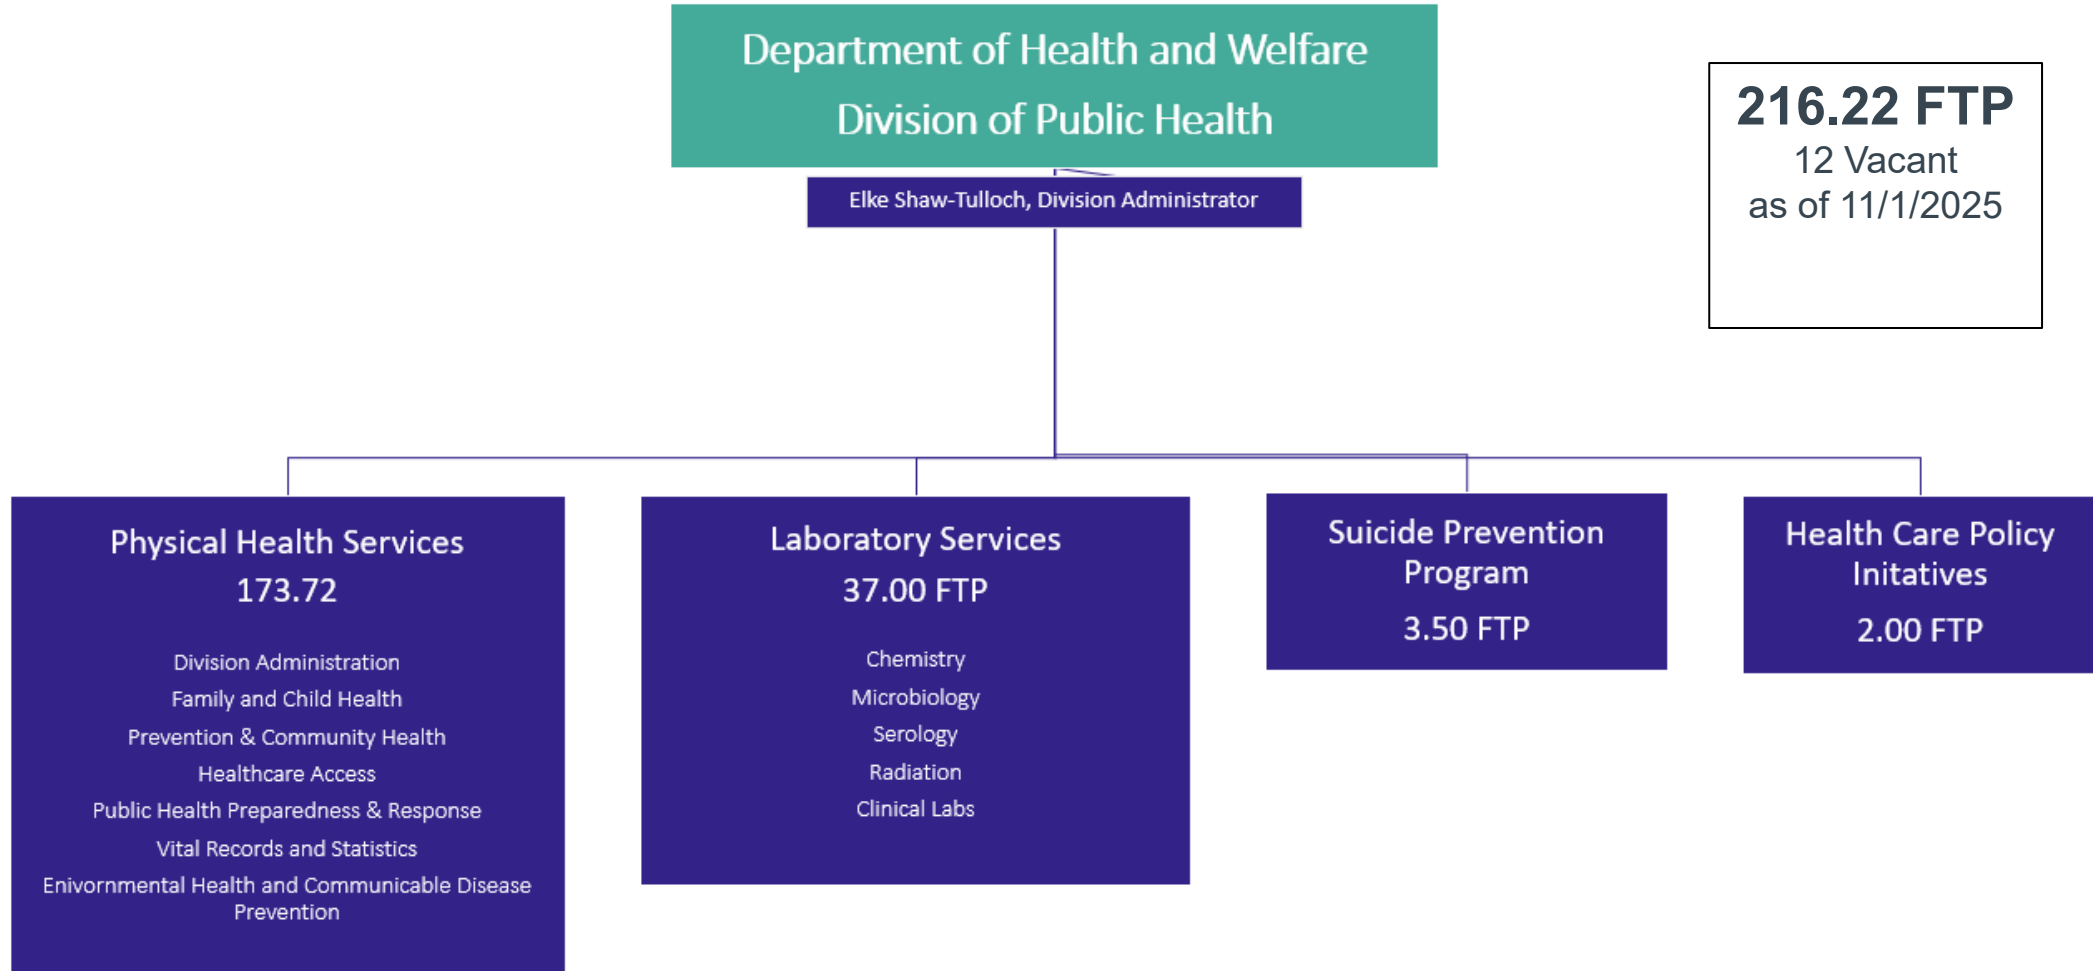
Department of Health and Welfare
Division of Public Health

Elke Shaw-Tulloch, Division Administrator

216.22 FTP
12 Vacant
as of 11/1/2025

Physical Health Services
173.72

Division Administration
Family and Child Health
Prevention & Community Health
Healthcare Access
Public Health Preparedness & Response
Vital Records and Statistics
Enivornmental Health and Communicable Disease Prevention

Laboratory Services
37.00 FTP

Chemistry
Microbiology
Serology
Radiation
Clinical Labs

Suicide Prevention Program
3.50 FTP

Health Care Policy Initatives
2.00 FTP